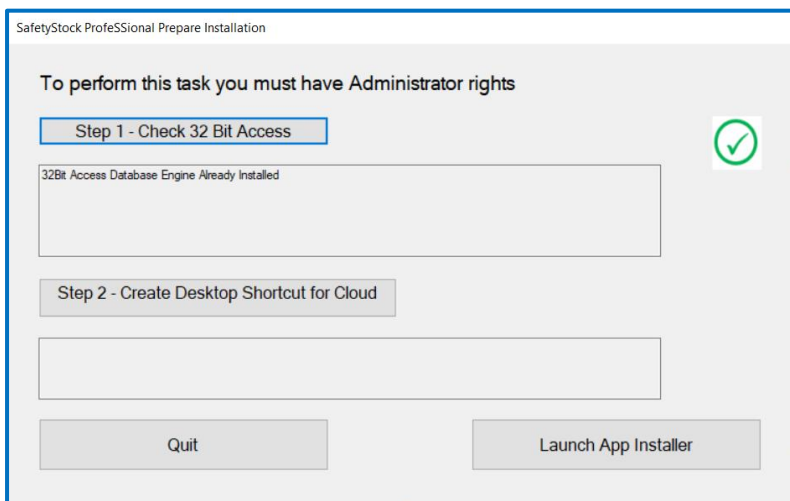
SafetyStock ProfeSSional Prepare Installation

To perform this task you must have Administrator rights

Step 1 - Check 32 Bit Access

32Bit Access Database Engine Already Installed

Step 2 - Create Desktop Shortcut for Cloud

Quit

Launch App Installer